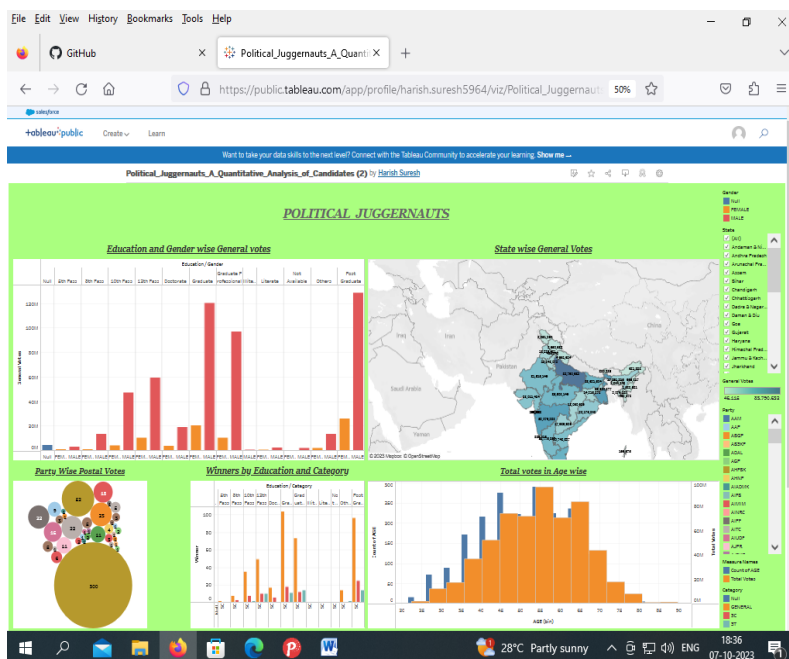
File Edit View History Bookmarks Tools Help

GitHub

Political_Juggernauts_A_Quanti

https://public.tableau.com/app/profile/harish.suresh5964/viz/Political_Juggernaut

50%

salesforce

+tableau+public Create Learn

Want to take your data skills to the next level? Connect with the Tableau Community to accelerate your learning. Show me →

Political_Juggernauts_A_Quantitative_Analysis_of_Candidates (2) by Harish Suresh

POLITICAL JUGGERNAUTS

Education and Gender wise General votes

Education / Gender

Null 5th Pass 8th Pass 10th Pass 12th Pass Doctorate Graduate Graduate Professional Illiterate Literate Not Available Others Post Graduate

120M 100M 80M 60M 40M 20M 0M

General Votes

State wise General Votes

© 2023 Mapbox © OpenStreetMap

Gender
Null
FEMALE
MALE

State
(All)
Andaman & Ni..
Andhra Pradesh
Arunachal Pra..
Assam
Bihar
Chandigarh
Chhattisgarh
Dadra & Nagar..
Daman & Diu
Goa
Gujarat
Haryana
Himachal Prad..
Jammu & Kash..
Jharkhand

General Votes
46,222 55,750,655

Party
AAAP
AAP
ABGP
ABHKP
ADAL
AGP
AHFBK
AHNP
AIADMK
AIFB
AIMIM
AINRC
AIPF
AITC
AIUDF
AJPR

Party Wise Postal Votes

300

Winners by Education and Category

Education / Category

Total votes in Age wise

AGE (bin)

Measure Names
Count of AGE
Total Votes

Category
Null
GENERAL
SC
ST

28°C Partly sunny ENG 18:36 07-10-2023